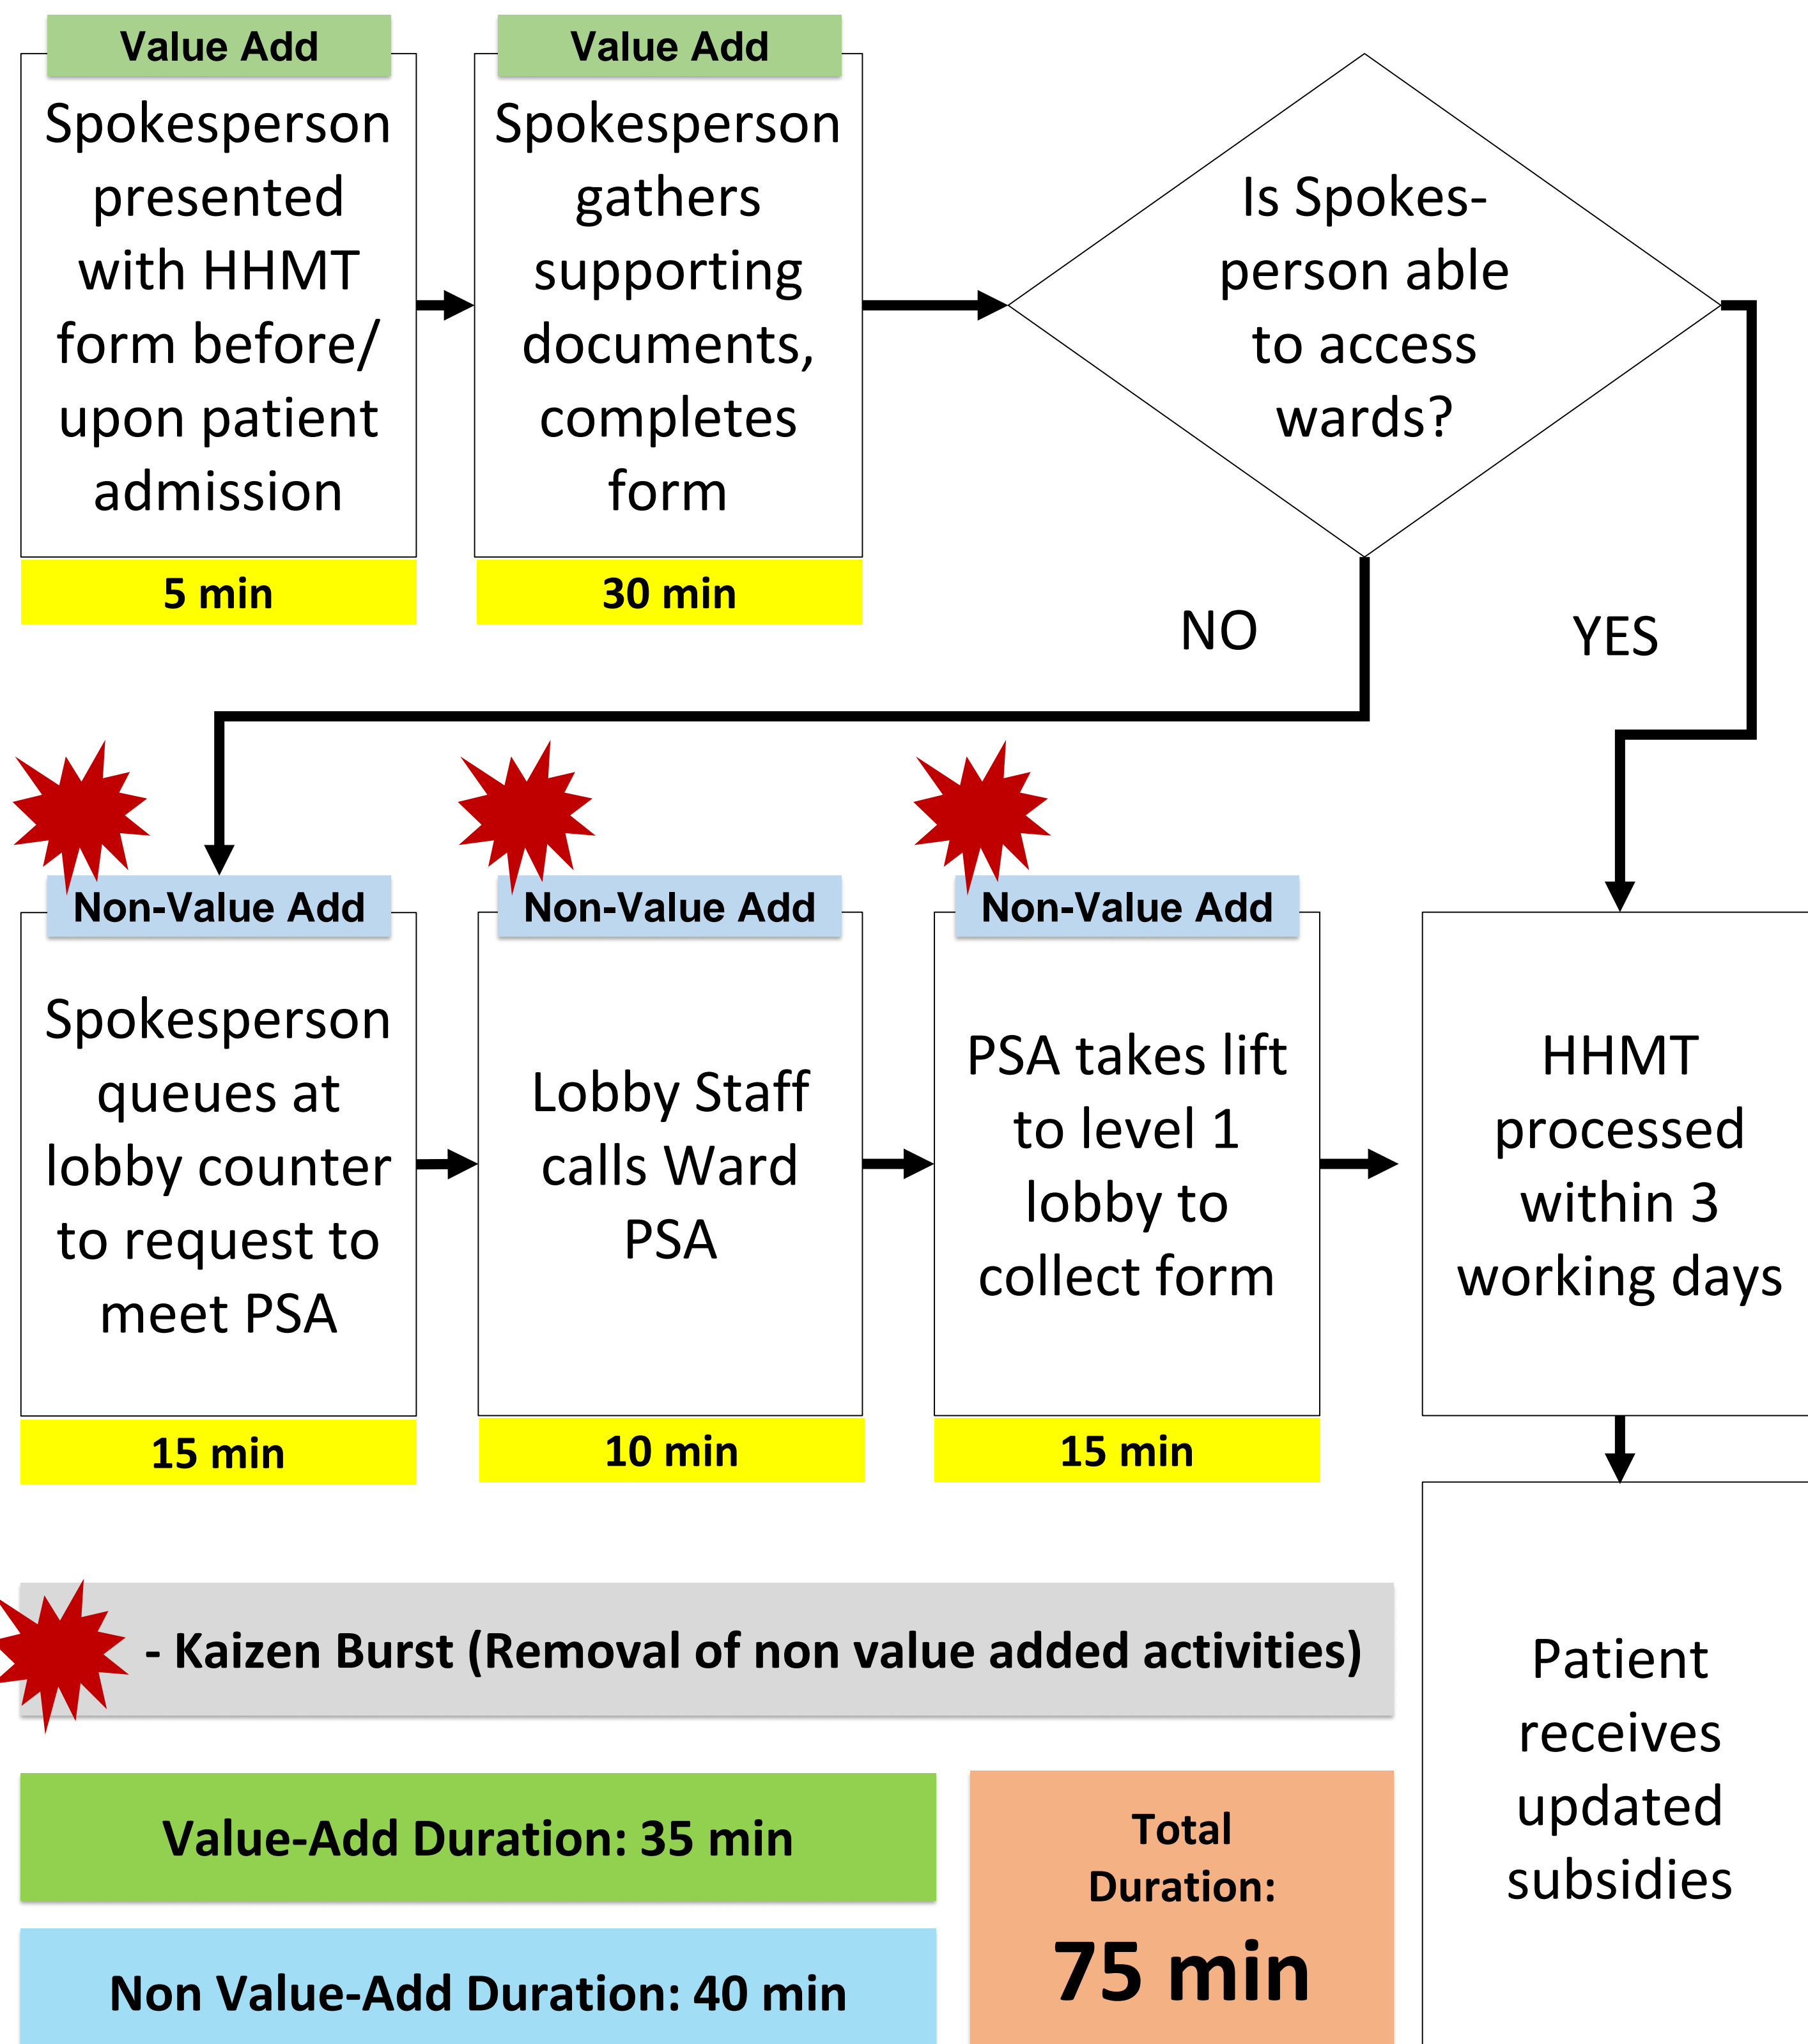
Value Add
Spokesperson presented with HHMT form before/ upon patient admission
5 min

Value Add
Spokesperson gathers supporting documents, completes form
30 min

Is Spokes-person able to access wards?

NO

YES

Non-Value Add
Spokesperson queues at lobby counter to request to meet PSA
15 min

Non-Value Add
Lobby Staff calls Ward PSA
10 min

Non-Value Add
PSA takes lift to level 1 lobby to collect form
15 min

HHMT processed within 3 working days

Patient receives updated subsidies

- Kaizen Burst (Removal of non value added activities)

Value-Add Duration: 35 min

Non Value-Add Duration: 40 min

Total Duration:
75 min